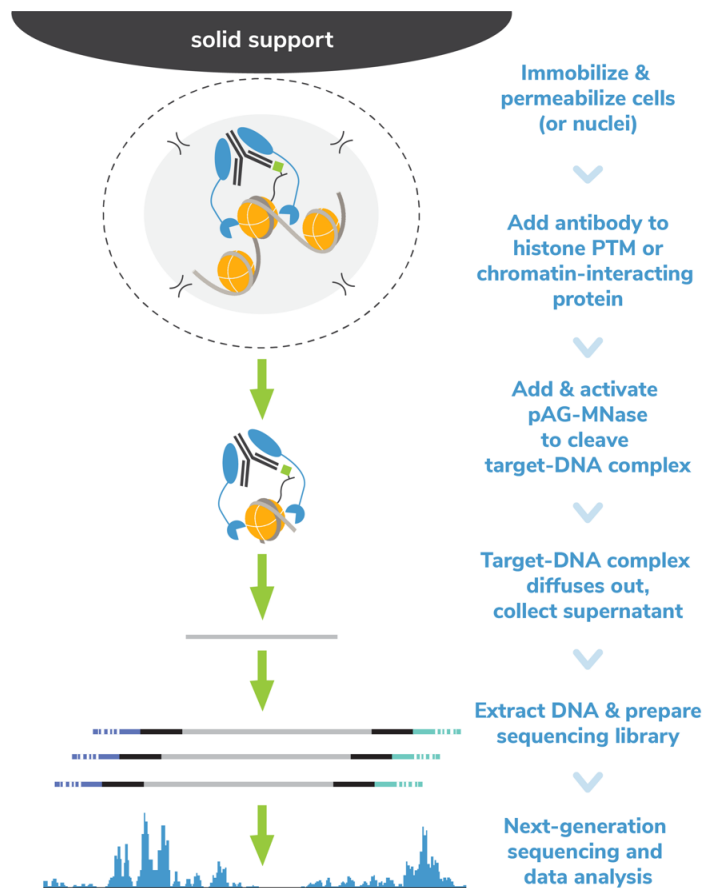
solid support

Immobilize & permeabilize cells (or nuclei)

Add antibody to histone PTM or chromatin-interacting protein

Add & activate pAG-MNase to cleave target-DNA complex

Target-DNA complex diffuses out, collect supernatant

Extract DNA & prepare sequencing library

Next-generation sequencing and data analysis